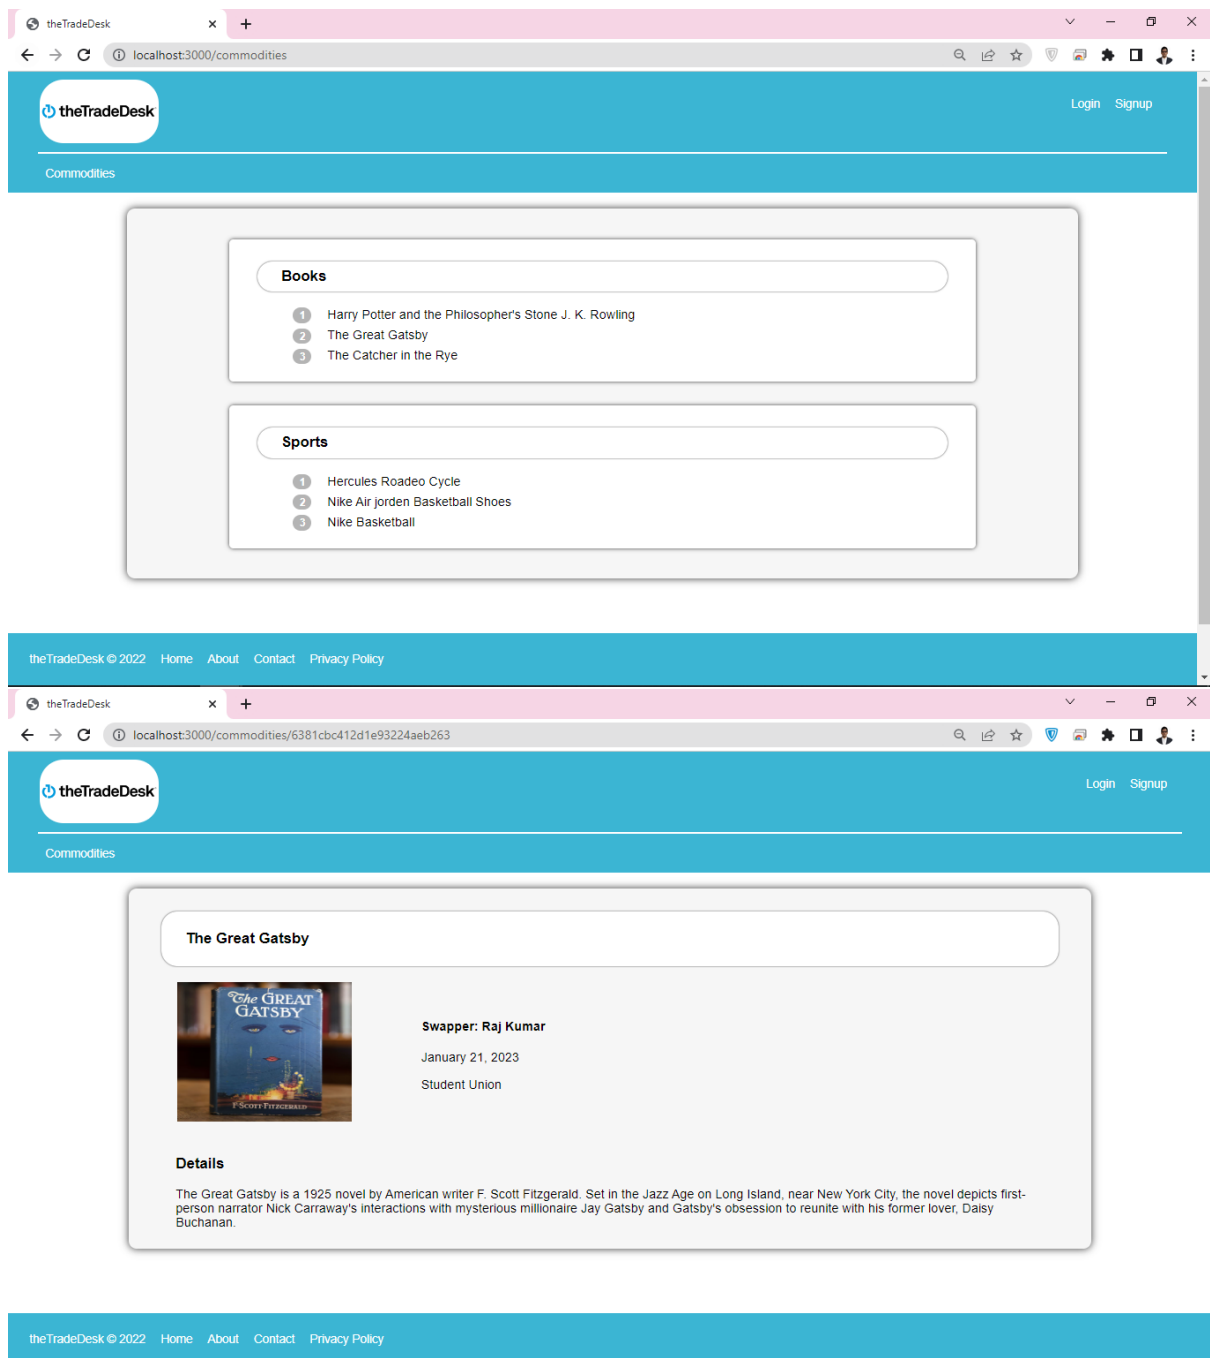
theTradeDesk ×

localhost:3000/commodities

theTradeDesk

Login Signup

Commodities

Books

1 Harry Potter and the Philosopher's Stone J. K. Rowling
2 The Great Gatsby
3 The Catcher in the Rye

Sports

1 Hercules Roadeo Cycle
2 Nike Air jorden Basketball Shoes
3 Nike Basketball

theTradeDesk © 2022 Home About Contact Privacy Policy

theTradeDesk ×

localhost:3000/commodities/6381cbc412d1e93224aeb263

theTradeDesk

Login Signup

Commodities

The Great Gatsby

The GREAT GATSBY
F. SCOTT FITZGERALD

Swapper: Raj Kumar

January 21, 2023

Student Union

Details

The Great Gatsby is a 1925 novel by American writer F. Scott Fitzgerald. Set in the Jazz Age on Long Island, near New York City, the novel depicts first-person narrator Nick Carraway's interactions with mysterious millionaire Jay Gatsby and Gatsby's obsession to reunite with his former lover, Daisy Buchanan.

theTradeDesk © 2022 Home About Contact Privacy Policy